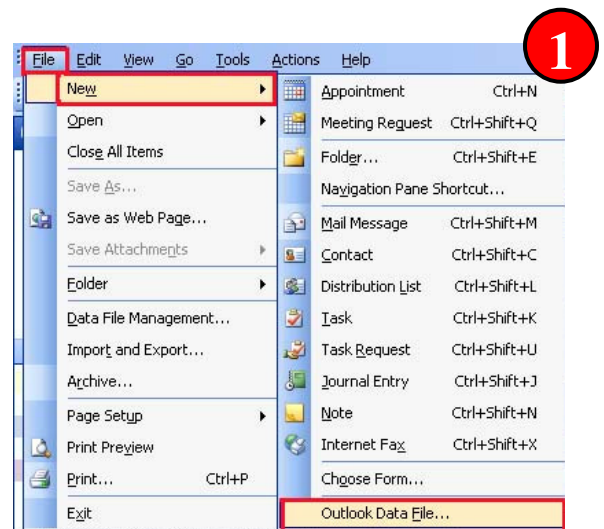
1

File Edit View Go Tools Actions Help

New
Open
Close All Items
Save As...
Save as Web Page...
Save Attachments
Folder
Data File Management...
Import and Export...
Archive...
Page Setup
Print Preview
Print... Ctrl+P
Exit

| | |
|---|---|
| Appointment | Ctrl+N |
| Meeting Request | Ctrl+Shift+Q |
| Folder... | Ctrl+Shift+E |
| Navigation Pane Shortcut... | |
| Mail Message | Ctrl+Shift+M |
| Contact | Ctrl+Shift+C |
| Distribution List | Ctrl+Shift+L |
| Task | Ctrl+Shift+K |
| Task Request | Ctrl+Shift+U |
| Journal Entry | Ctrl+Shift+J |
| Note | Ctrl+Shift+N |
| Internet Fax | Ctrl+Shift+X |
| Choose Form... | |
| Outlook Data File... | |